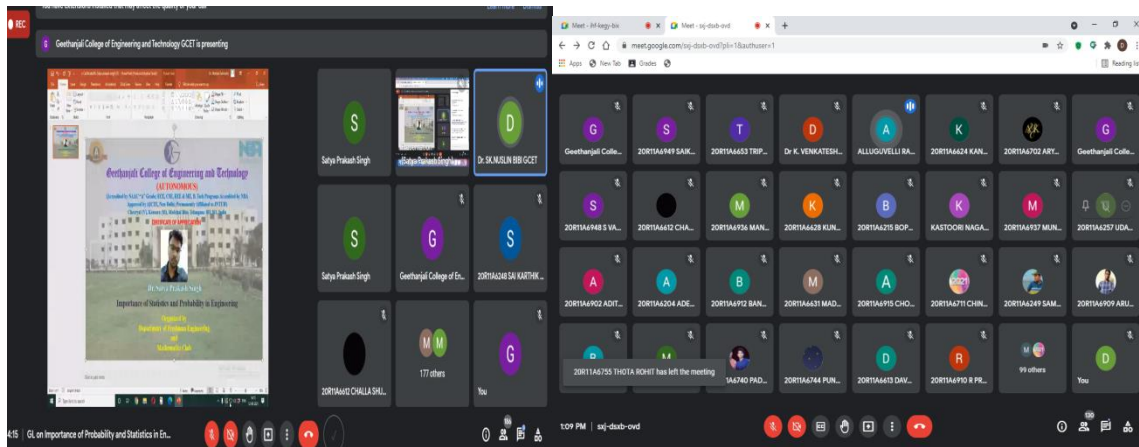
REC

Geethanjali College of Engineering and Technology GCET is presenting

Geethanjali College of Engineering and Technology

(AUTONOMOUS)

Dr. Satya Prakash Singh

Importance of Statistics and Probability in Engineering

Organized by

Department of Freshman Engineering

and

Mathematics Club

Satya Prakash Singh

Satya Prakash Singh

Dr. SK.NUSLIN BIBI GCET

Satya Prakash Singh

Geethanjali College of En...

20R11A6248 SAI KARTHIK ...

20R11A6612 CHALLA SHIJ...

177 others

You

4:15 | GL on Importance of Probability and Statistics in En...

Meet - iMf-kegy-bix

Meet - ssj-dsxb-ovd

meet.google.com/ssj-dsxb-ovd?pli=1&authuser=1

Apps New Tab Grades

Reading list

Geethanjali Colle...

20R11A6949 SAIK...

20R11A6653 TRIP...

Dr K. VENKATESH...

ALLUGUVELLI RA...

20R11A6624 KAN...

20R11A6702 ARY...

Geethanjali Colle...

20R11A6948 S VA...

20R11A6612 CHA...

20R11A6936 MAN...

20R11A6628 KUN...

20R11A6215 BOP...

KASTOORI NAGA...

20R11A6937 MUN...

20R11A6257 UDA...

20R11A6902 ADIT...

20R11A6204 ADE...

20R11A6912 BAN...

20R11A6631 MAD...

20R11A6915 CHO...

20R11A6711 CHIN...

20R11A6249 SAM...

20R11A6909 ARU...

20R11A6755 THOTA ROHIT has left the meeting

20R11A6740 PAD...

20R11A6744 PUN...

20R11A6613 DAV...

20R11A6910 R PR...

99 others

You

1:09 PM | ssj-dsxb-ovd